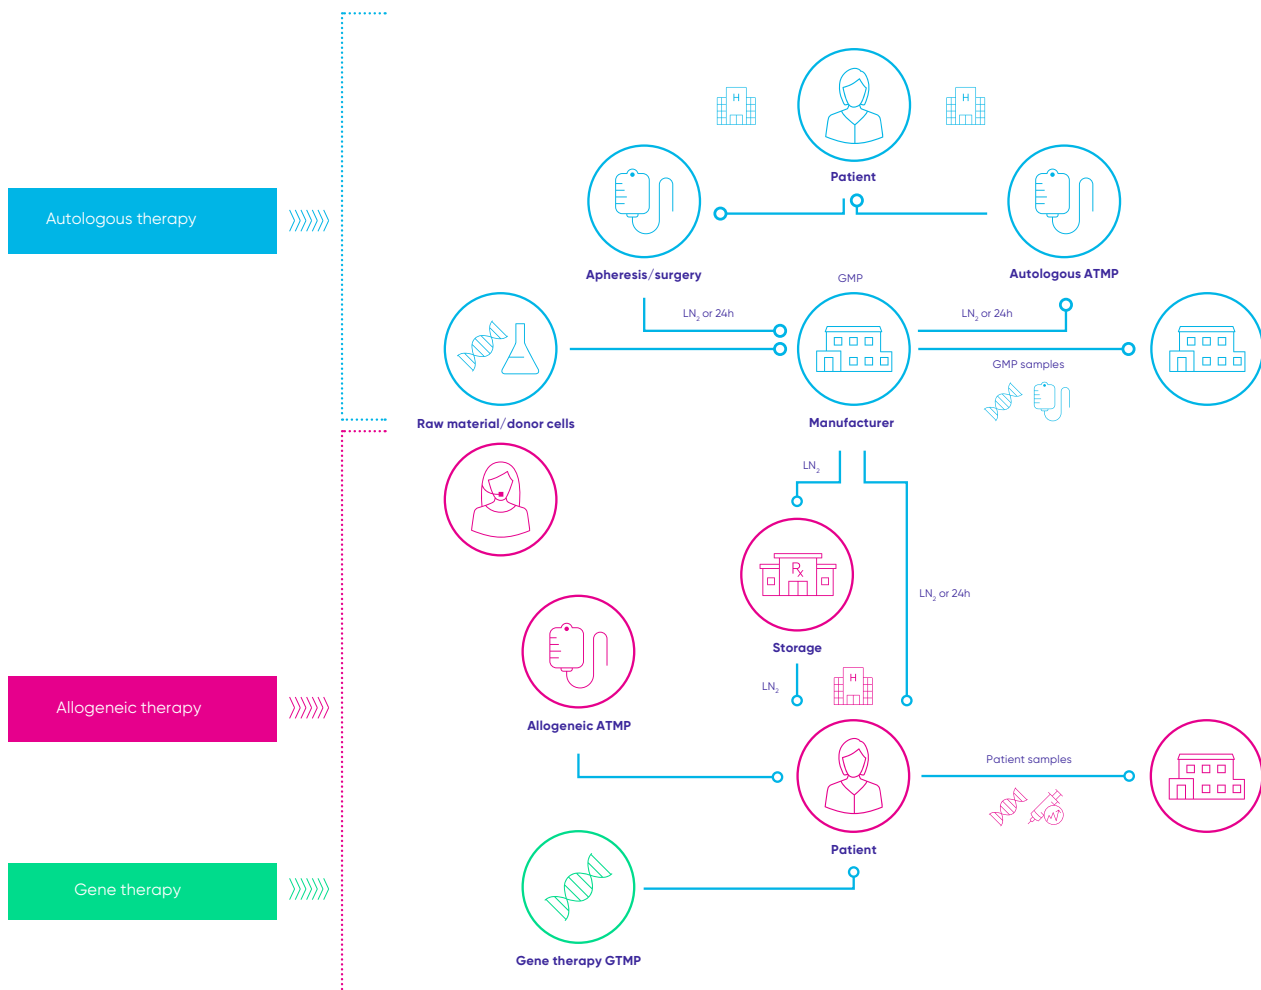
Autologous therapy

Patient

Apheresis/surgery

Autologous ATMP

GMP

$LN_2$ or 24h

$LN_2$ or 24h

GMP samples

Raw material/donor cells

Manufacturer

$LN_2$

Storage

$LN_2$ or 24h

$LN_2$

Allogeneic therapy

Allogeneic ATMP

Patient samples

Patient

Gene therapy

Gene therapy GTMP